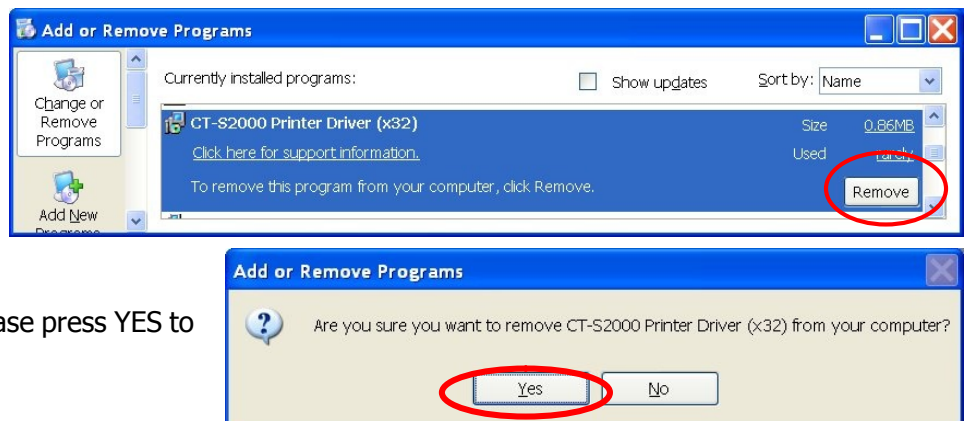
Add or Remove Programs

Change or Remove Programs

Add New Programs

Currently installed programs:

Show updates

Sort by: Name

CT-S2000 Printer Driver (x32)

Size 0.86MB

Click here for support information.

Used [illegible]

To remove this program from your computer, click Remove.

Remove

Add or Remove Programs

ase press YES to

Are you sure you want to remove CT-S2000 Printer Driver (x32) from your computer?

Yes

No